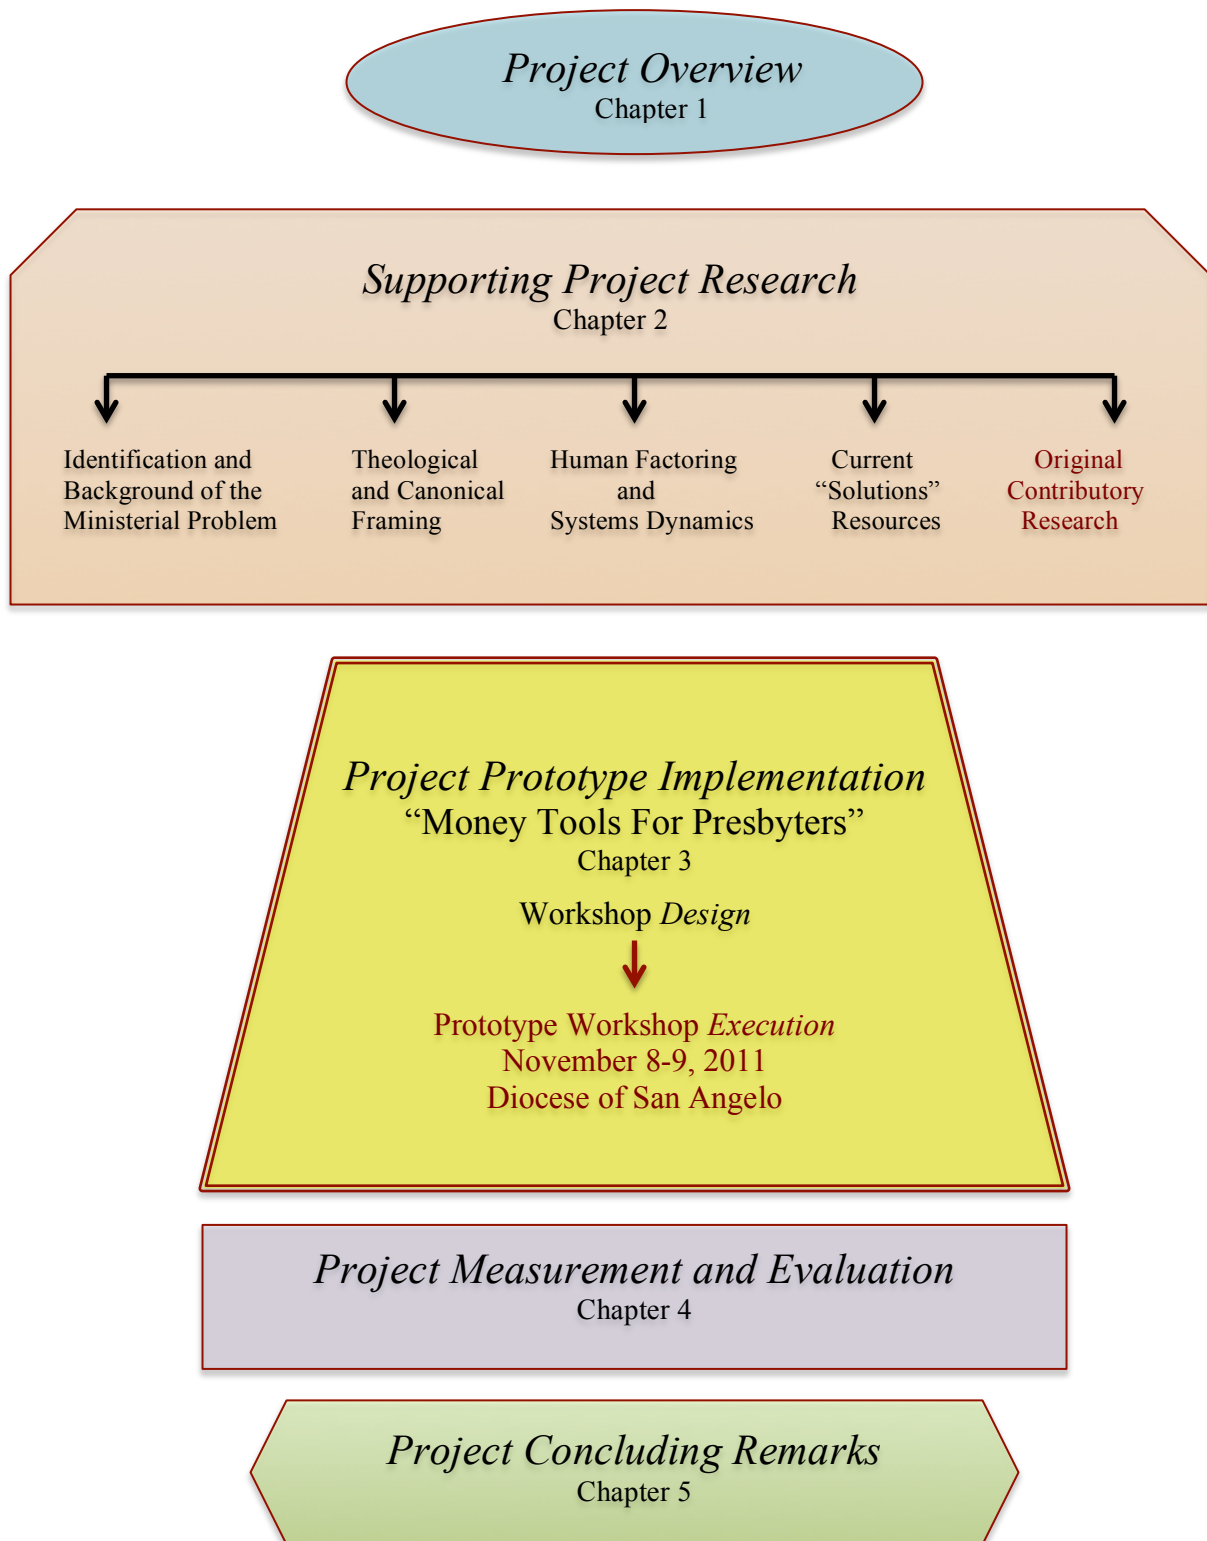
*Project Overview*
Chapter 1

*Supporting Project Research*
Chapter 2

Identification and Background of the Ministerial Problem

Theological and Canonical Framing

Human Factoring and Systems Dynamics

Current “Solutions” Resources

Original Contributory Research

*Project Prototype Implementation*
“Money Tools For Presbyters”
Chapter 3

Workshop *Design*

Prototype Workshop *Execution*
November 8-9, 2011
Diocese of San Angelo

*Project Measurement and Evaluation*
Chapter 4

*Project Concluding Remarks*
Chapter 5